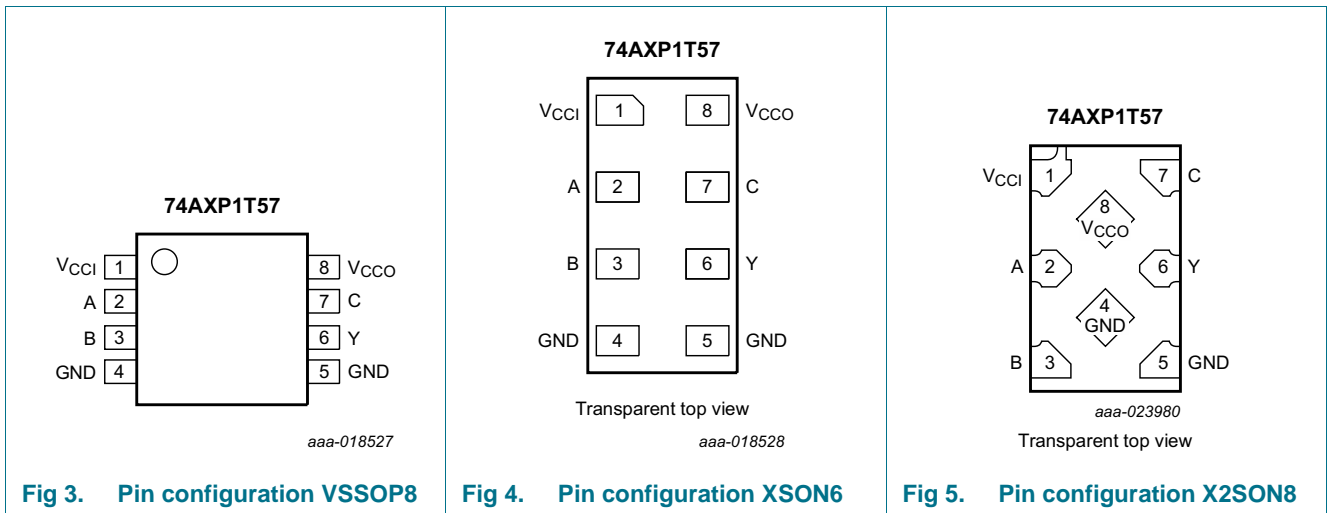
74AXP1T57

$V_{CCI}$ 1
A 2
B 3
GND 4

8 $V_{CCO}$
7 C
6 Y
5 GND

aaa-018527

Fig 3. Pin configuration VSSOP8

74AXP1T57

$V_{CCI}$ 1
A 2
B 3
GND 4

8 $V_{CCO}$
7 C
6 Y
5 GND

Transparent top view

aaa-018528

Fig 4. Pin configuration XSON6

74AXP1T57

$V_{CCI}$ 1
7 C
8 $V_{CCO}$
A 2
6 Y
4 GND
B 3
5 GND

aaa-023980

Transparent top view

Fig 5. Pin configuration X2SON8